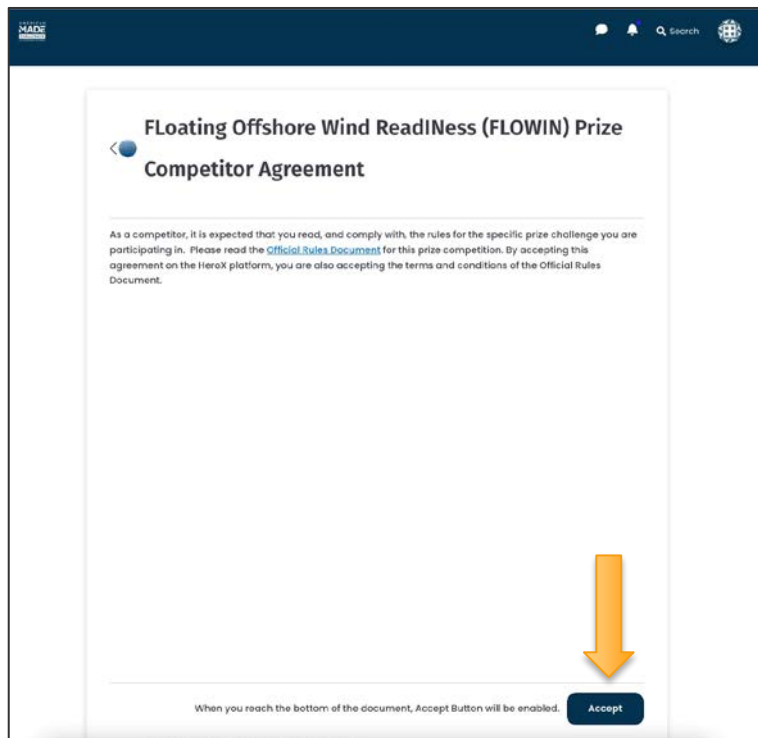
MADE

Search

FLoating Offshore Wind ReadINess (FLOWIN) Prize Competitor Agreement

As a competitor, it is expected that you read, and comply with, the rules for the specific prize challenge you are participating in. Please read the Official Rules Document for this prize competition. By accepting this agreement on the HeroX platform, you are also accepting the terms and conditions of the Official Rules Document.

When you reach the bottom of the document, Accept Button will be enabled.

Accept